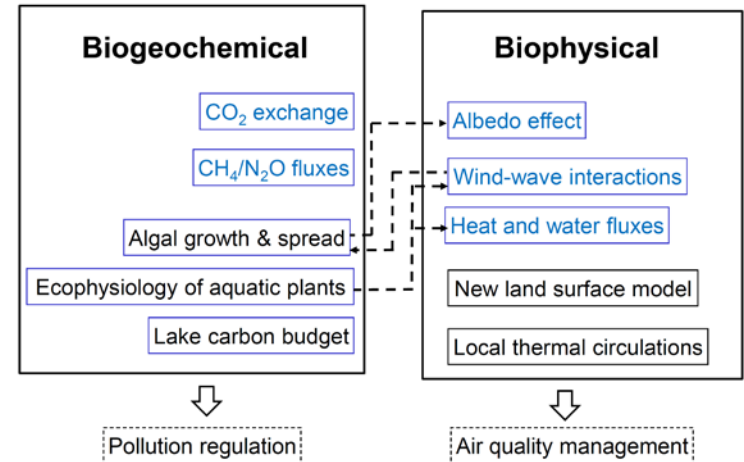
Biogeochemical

$CO_2$ exchange

$CH_4$/$N_2O$ fluxes

Algal growth & spread

Ecophysiology of aquatic plants

Lake carbon budget

Pollution regulation

Biophysical

Albedo effect

Wind-wave interactions

Heat and water fluxes

New land surface model

Local thermal circulations

Air quality management